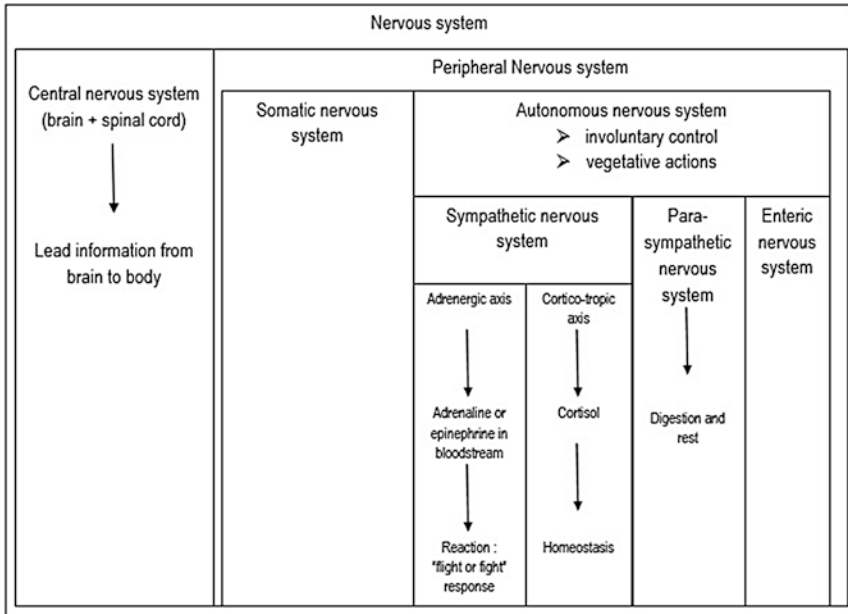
Nervous system

Central nervous system (brain + spinal cord)

Lead information from brain to body

Peripheral Nervous system

Somatic nervous system

Autonomous nervous system
➢ involuntary control
➢ vegetative actions

Sympathetic nervous system

Adrenergic axis

Adrenaline or epinephrine in bloodstream

Reaction : "flight or fight" response

Cortico-tropic axis

Cortisol

Homeostasis

Para-sympathetic nervous system

Digestion and rest

Enteric nervous system